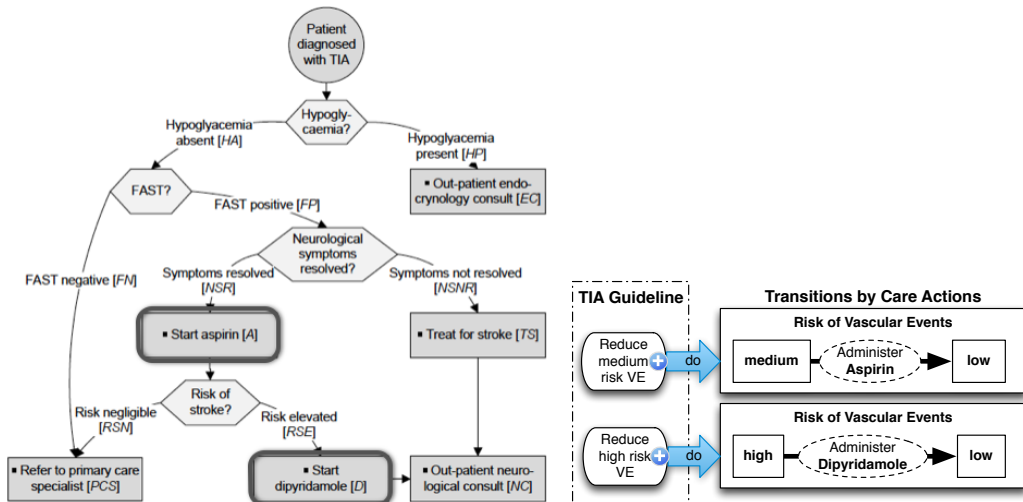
Patient diagnosed with TIA

Hypoglycaemia?

Hypoglyacemia absent [HA]

Hypoglyacemia present [HP]

FAST?

Out-patient endocrynology consult [EC]

FAST positive [FP]

Neurological symptoms resolved?

FAST negative [FN]

Symptoms resolved [NSR]

Symptoms not resolved [NSNR]

Start aspirin [A]

Treat for stroke [TS]

Risk of stroke?

Risk negligible [RSN]

Risk elevated [RSE]

Refer to primary care specialist [PCS]

Start dipyridamole [D]

Out-patient neurological consult [NC]

TIA Guideline

Transitions by Care Actions

Reduce medium risk VE

do

Risk of Vascular Events

medium

Administer Aspirin

low

Reduce high risk VE

do

Risk of Vascular Events

high

Administer Dipyridamole

low